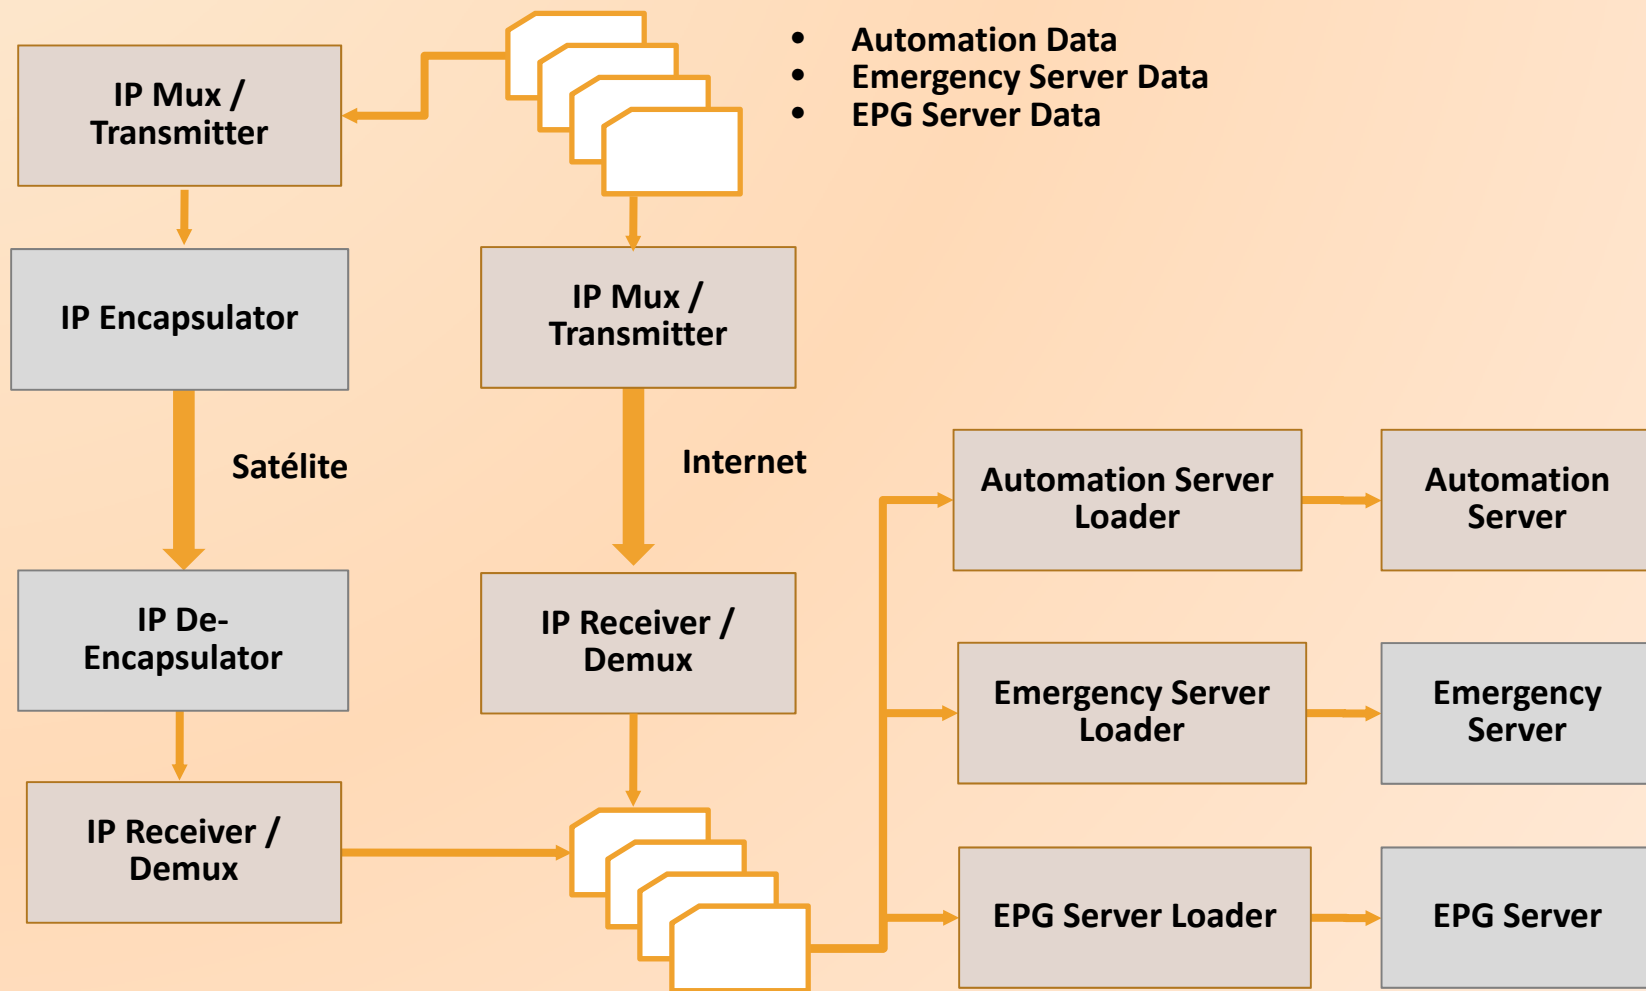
- Automation Data
- Emergency Server Data
- EPG Server Data

IP Mux / Transmitter

IP Encapsulator

Satélite

IP De-Encapsulator

IP Receiver / Demux

IP Mux / Transmitter

Internet

IP Receiver / Demux

Automation Server Loader

Automation Server

Emergency Server Loader

Emergency Server

EPG Server Loader

EPG Server